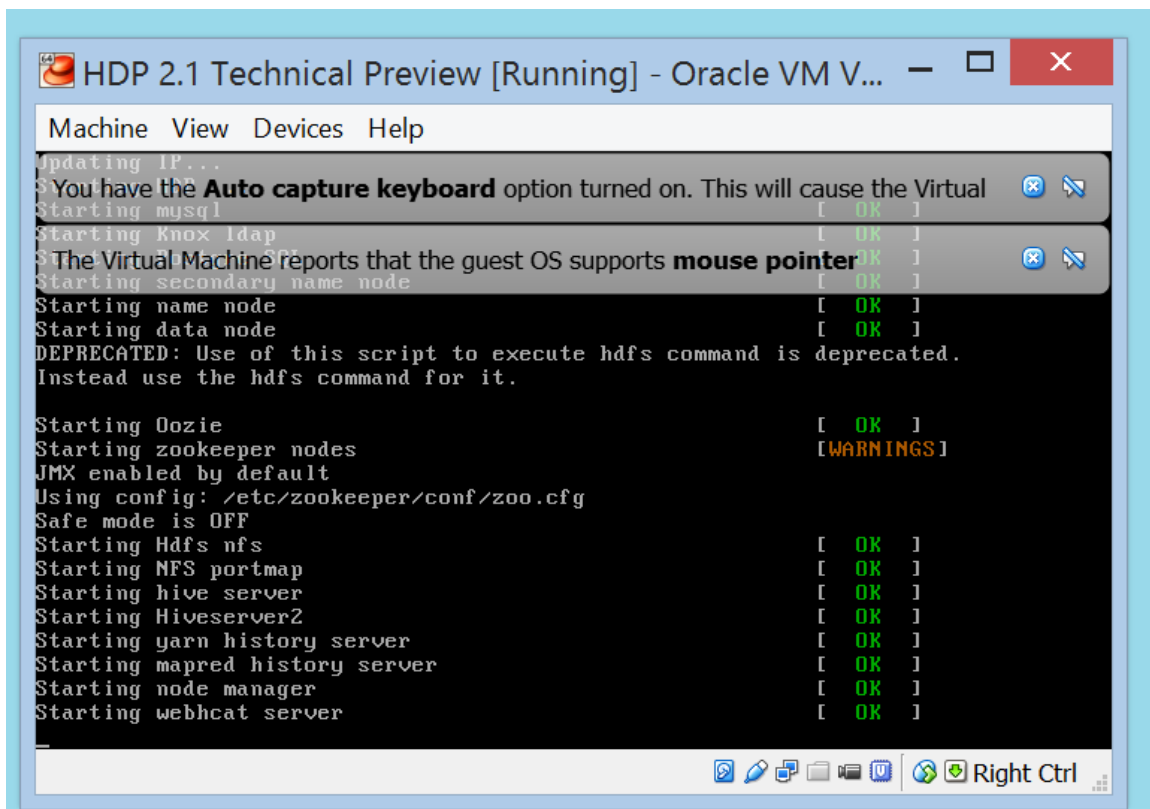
HDP 2.1 Technical Preview [Running] - Oracle VM V...

Machine View Devices Help

Updating IP...
You have the **Auto capture keyboard** option turned on. This will cause the Virtual
Starting mysql [ OK ]
Starting Knox ldap [ OK ]
The Virtual Machine reports that the guest OS supports **mouse pointer** [ OK ]
Starting secondary name node [ OK ]
Starting name node [ OK ]
Starting data node [ OK ]
DEPRECATED: Use of this script to execute hdfs command is deprecated.
Instead use the hdfs command for it.

Starting Oozie [ OK ]
Starting zookeeper nodes [WARNINGS]
JMX enabled by default
Using config: /etc/zookeeper/conf/zoo.cfg
Safe mode is OFF
Starting Hdfs nfs [ OK ]
Starting NFS portmap [ OK ]
Starting hive server [ OK ]
Starting Hiveserver2 [ OK ]
Starting yarn history server [ OK ]
Starting mapred history server [ OK ]
Starting node manager [ OK ]
Starting webhcat server [ OK ]

Right Ctrl